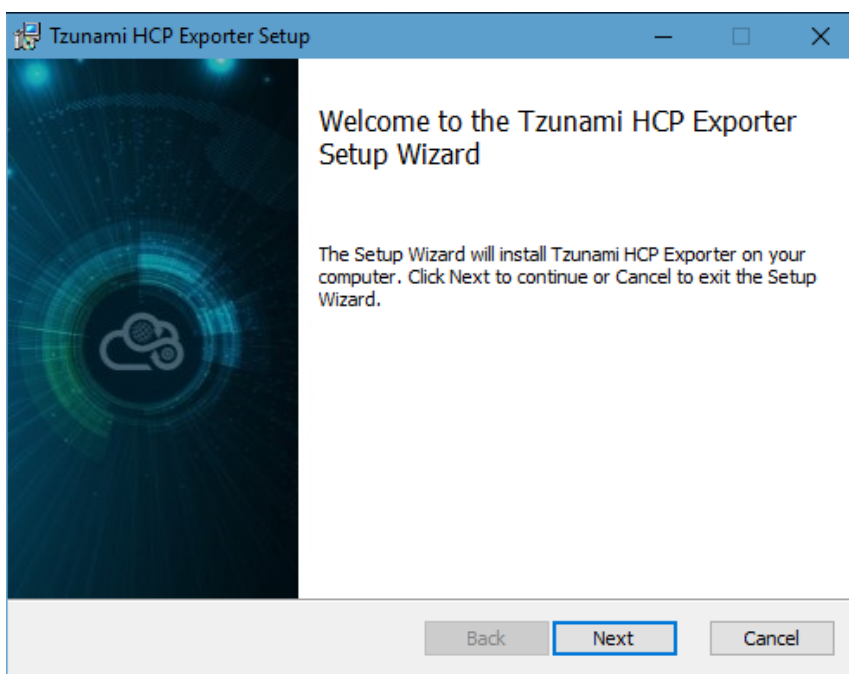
Tzunami HCP Exporter Setup

Welcome to the Tzunami HCP Exporter Setup Wizard

The Setup Wizard will install Tzunami HCP Exporter on your computer. Click Next to continue or Cancel to exit the Setup Wizard.

Back
Next
Cancel